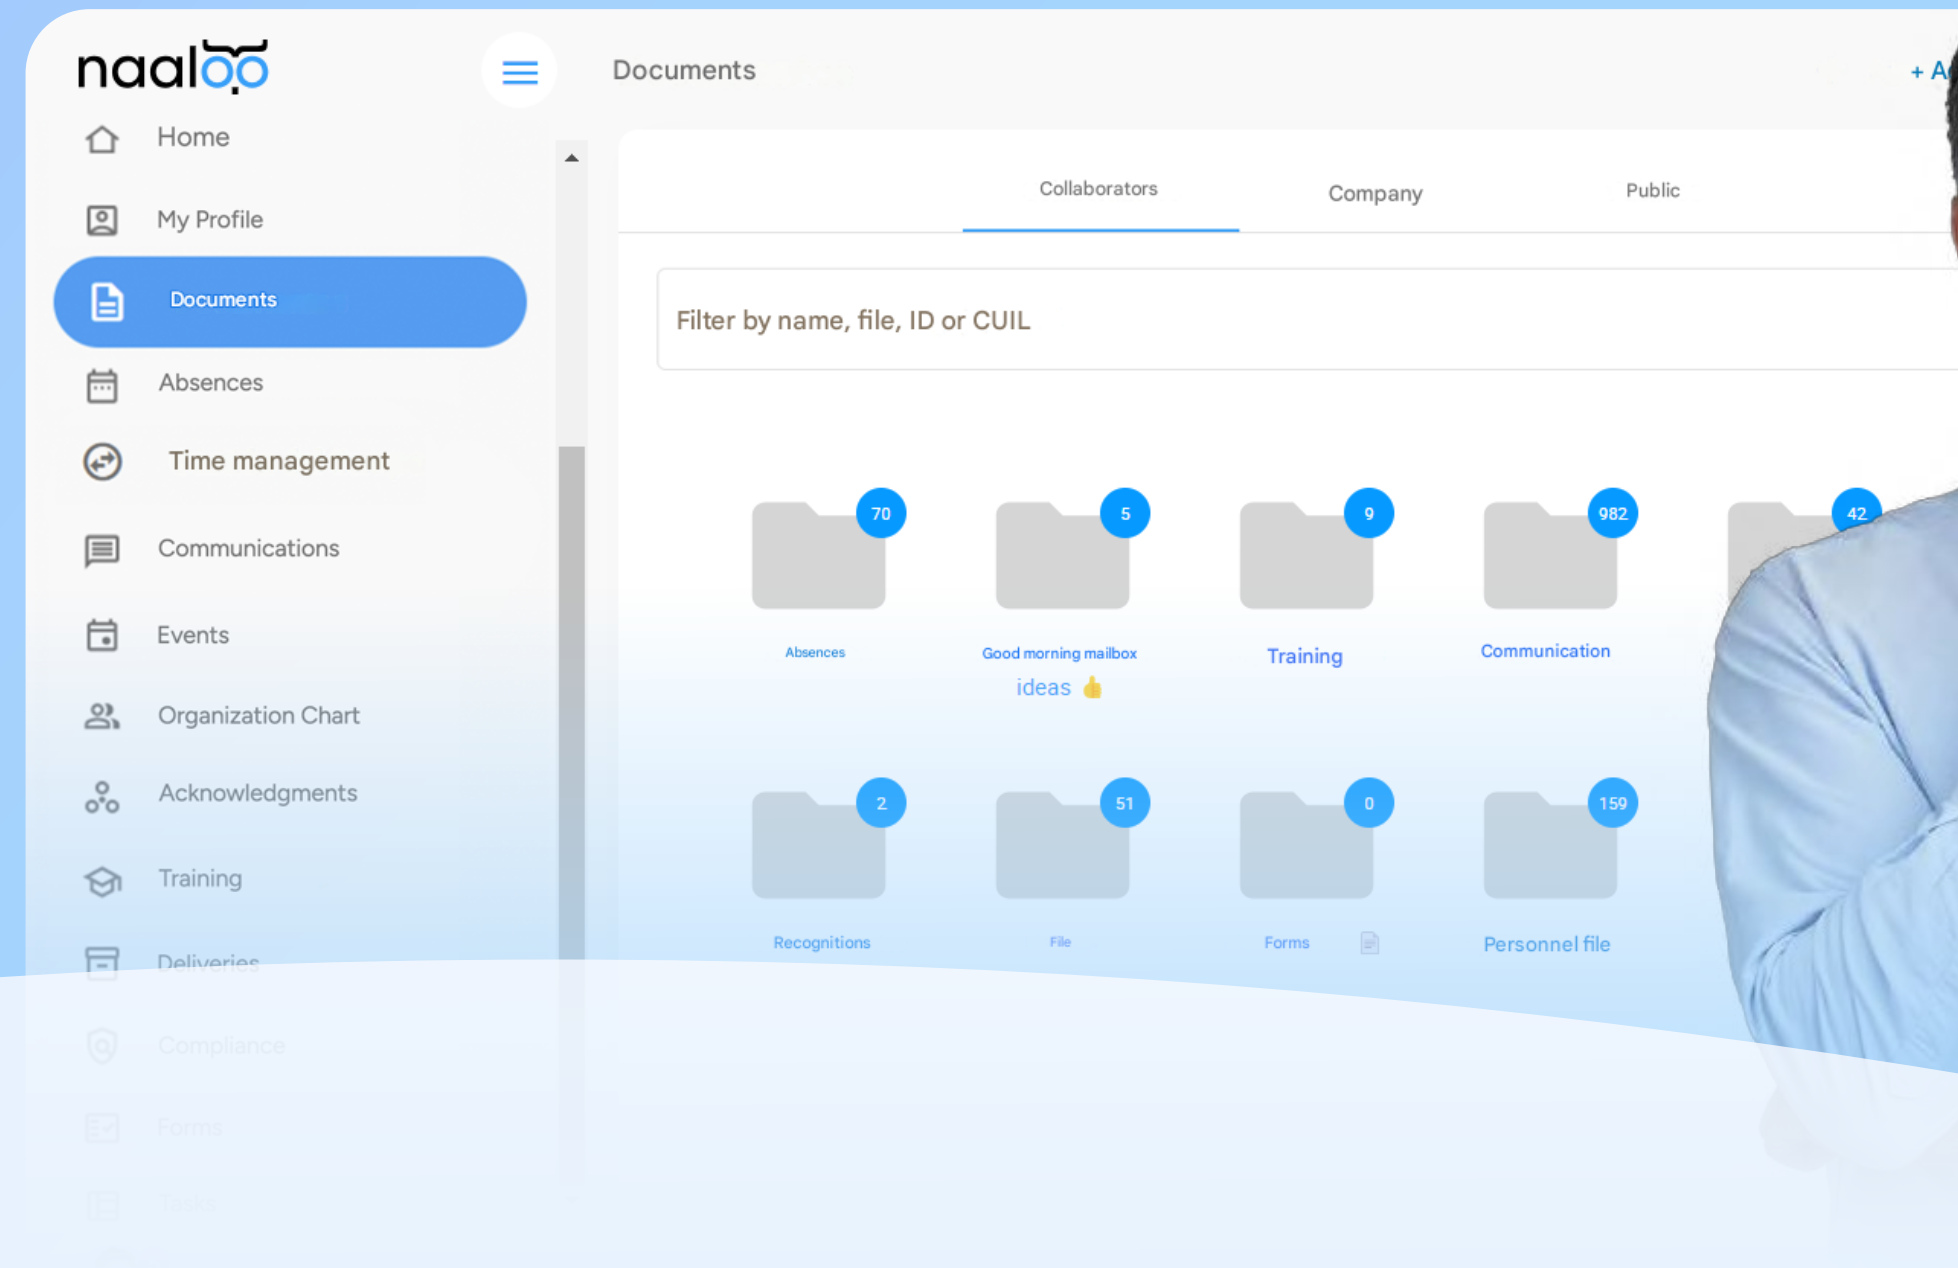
naaloo

Documents

+ A

Home

My Profile

Documents

Absences

Time management

Communications

Events

Organization Chart

Acknowledgments

Training

Deliveries

Compliance

Forms

Tasks

Collaborators

Company

Public

Filter by name, file, ID or CUIL

70
Absences

5
Good morning mailbox ideas 👍

9
Training

982
Communication

42

2
Recognitions

51
File

0
Forms

159
Personnel file